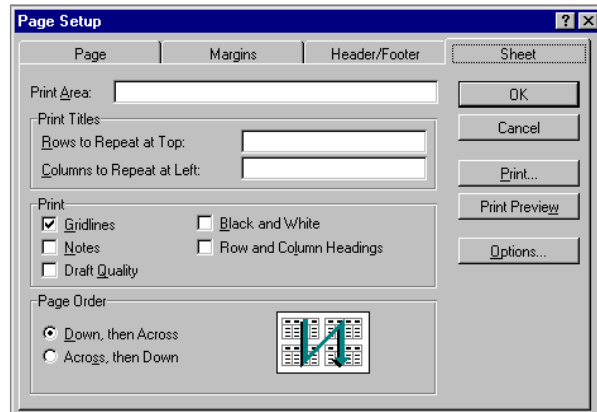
Page Setup

?
X

Page
Margins
Header/Footer
Sheet

Print Area:

Print Titles
Rows to Repeat at Top:
Columns to Repeat at Left:

Print
Gridlines
Notes
Draft Quality
Black and White
Row and Column Headings

Page Order
Down, then Across
Across, then Down

OK
Cancel
Print...
Print Preview
Options...